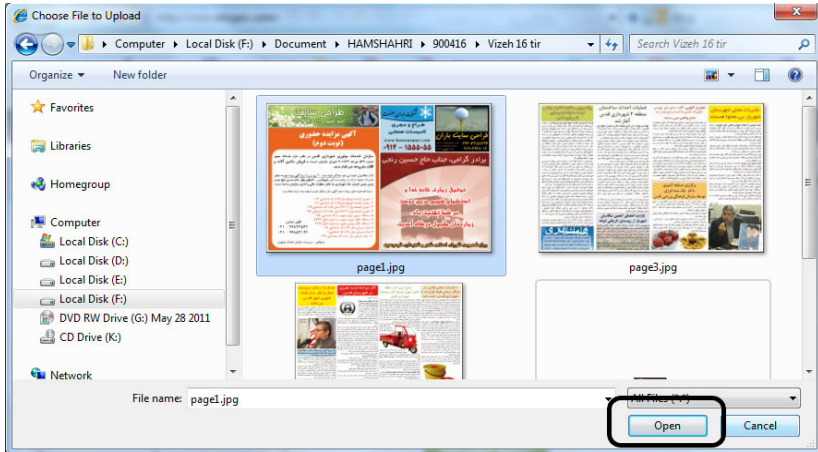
Choose File to Upload

Computer ▸ Local Disk (F:) ▸ Document ▸ HAMSHAHRI ▸ 900416 ▸ Vizeh 16 tir

Search Vizeh 16 tir

Organize ▾ New folder

Favorites

Libraries

Homegroup

Computer

Local Disk (C:)

Local Disk (D:)

Local Disk (E:)

Local Disk (F:)

DVD RW Drive (G:) May 28 2011

CD Drive (K:)

Network

page1.jpg

page3.jpg

File name: page1.jpg

All Files (*.*)

Open

Cancel